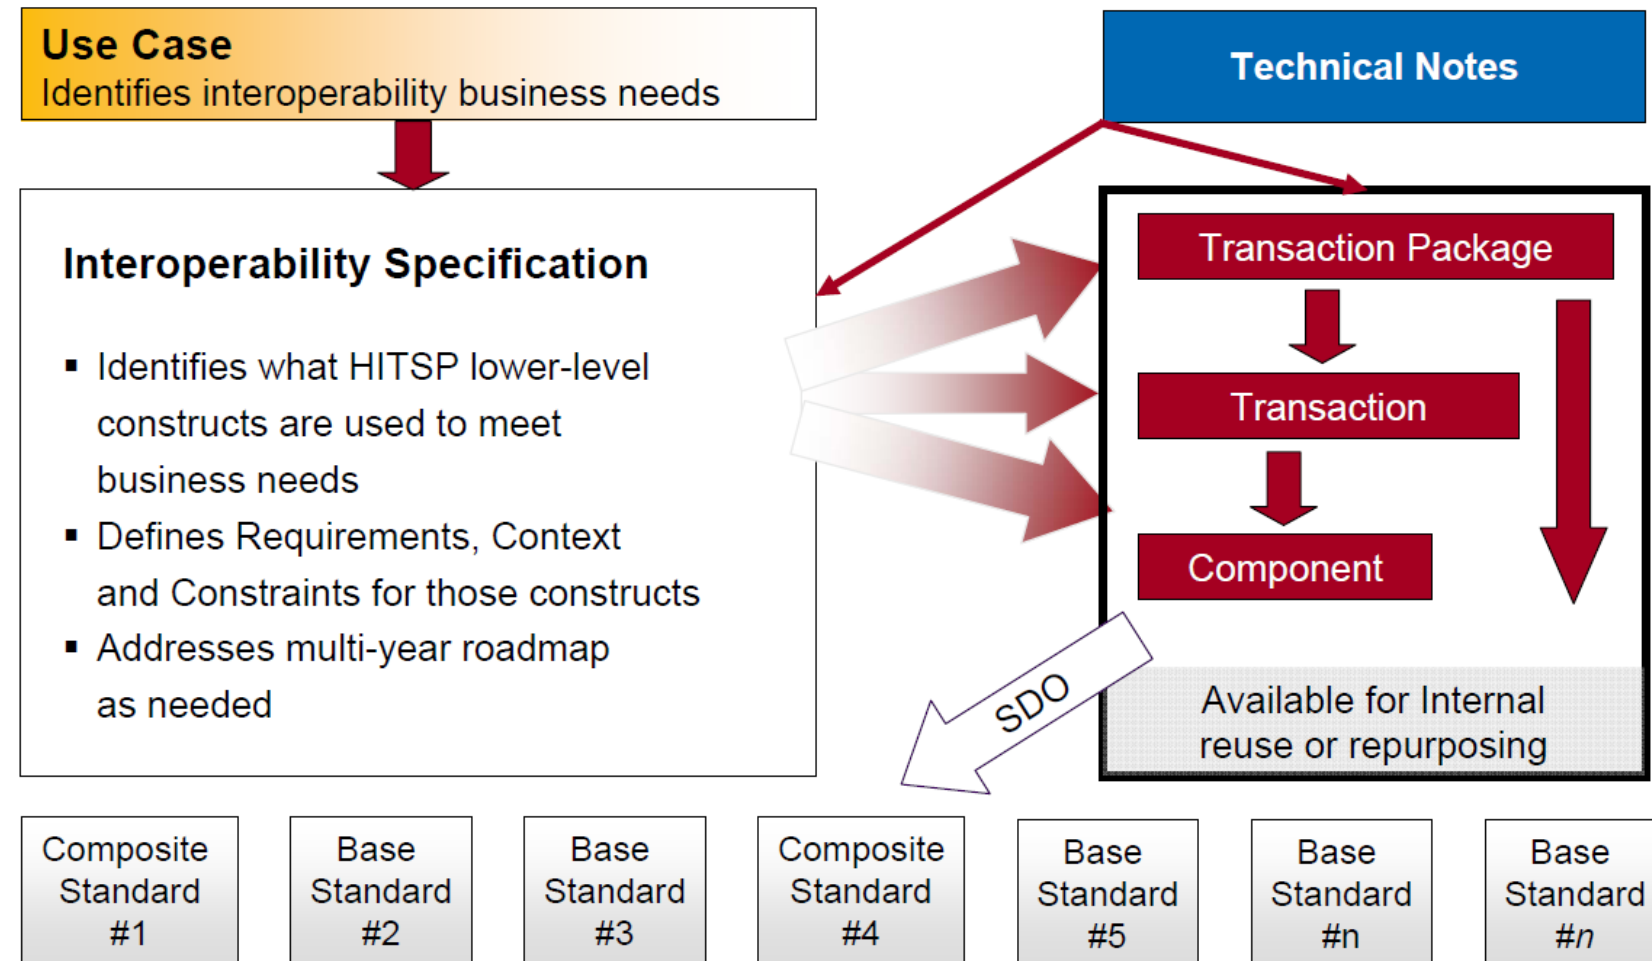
Use Case
Identifies interoperability business needs

Technical Notes

Interoperability Specification

▪ Identifies what HITSP lower-level constructs are used to meet business needs
▪ Defines Requirements, Context and Constraints for those constructs
▪ Addresses multi-year roadmap as needed

Transaction Package

Transaction

Component

Available for Internal reuse or repurposing

SDO

Composite Standard #1

Base Standard #2

Base Standard #3

Composite Standard #4

Base Standard #5

Base Standard #n

Base Standard #n